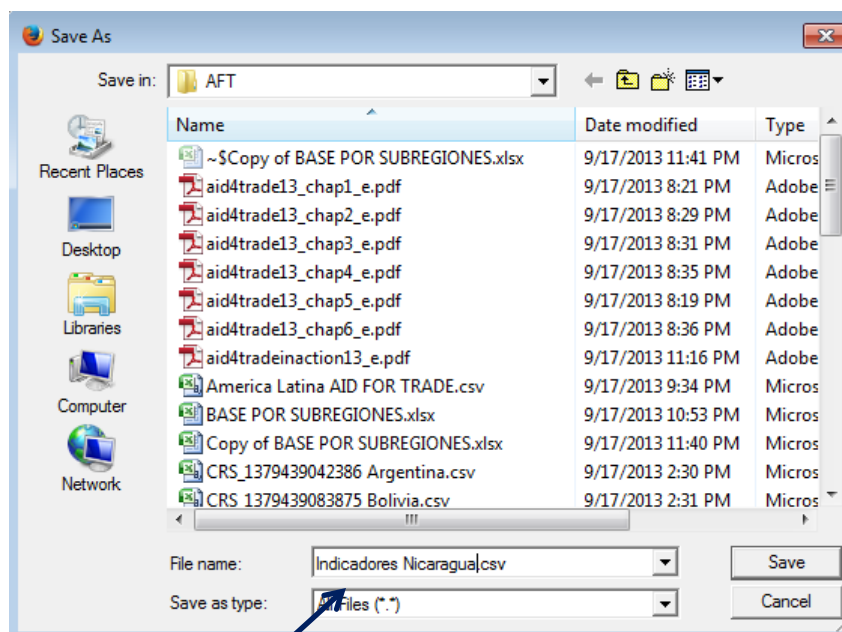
Save As

Save in: AFT

Recent Places
Desktop
Libraries
Computer
Network

| Name | Date modified | Type |
|---|---|---|
| ~$Copy of BASE POR SUBREGIONES.xlsx | 9/17/2013 11:41 PM | Micros |
| aid4trade13_chap1_e.pdf | 9/17/2013 8:21 PM | Adobe |
| aid4trade13_chap2_e.pdf | 9/17/2013 8:29 PM | Adobe |
| aid4trade13_chap3_e.pdf | 9/17/2013 8:31 PM | Adobe |
| aid4trade13_chap4_e.pdf | 9/17/2013 8:35 PM | Adobe |
| aid4trade13_chap5_e.pdf | 9/17/2013 8:19 PM | Adobe |
| aid4trade13_chap6_e.pdf | 9/17/2013 8:36 PM | Adobe |
| aid4tradeinaction13_e.pdf | 9/17/2013 11:16 PM | Adobe |
| America Latina AID FOR TRADE.csv | 9/17/2013 9:34 PM | Micros |
| BASE POR SUBREGIONES.xlsx | 9/17/2013 10:53 PM | Micros |
| Copy of BASE POR SUBREGIONES.xlsx | 9/17/2013 11:40 PM | Micros |
| CRS_1379439042386 Argentina.csv | 9/17/2013 2:30 PM | Micros |
| CRS 1379439083875 Bolivia.csv | 9/17/2013 2:31 PM | Micros |

File name: Indicadores Nicaragua.csv
Save as type: All Files (*.*)

Save
Cancel